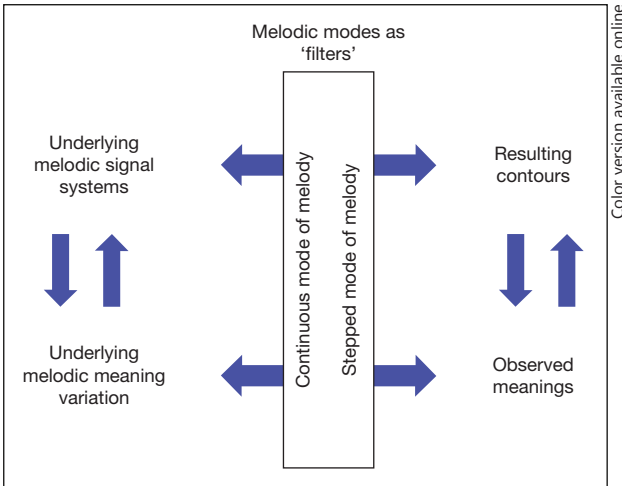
Melodic modes as 'filters'

Underlying melodic signal systems

Continuous mode of melody

Stepped mode of melody

Resulting contours

Underlying melodic meaning variation

Observed meanings

Color version available online